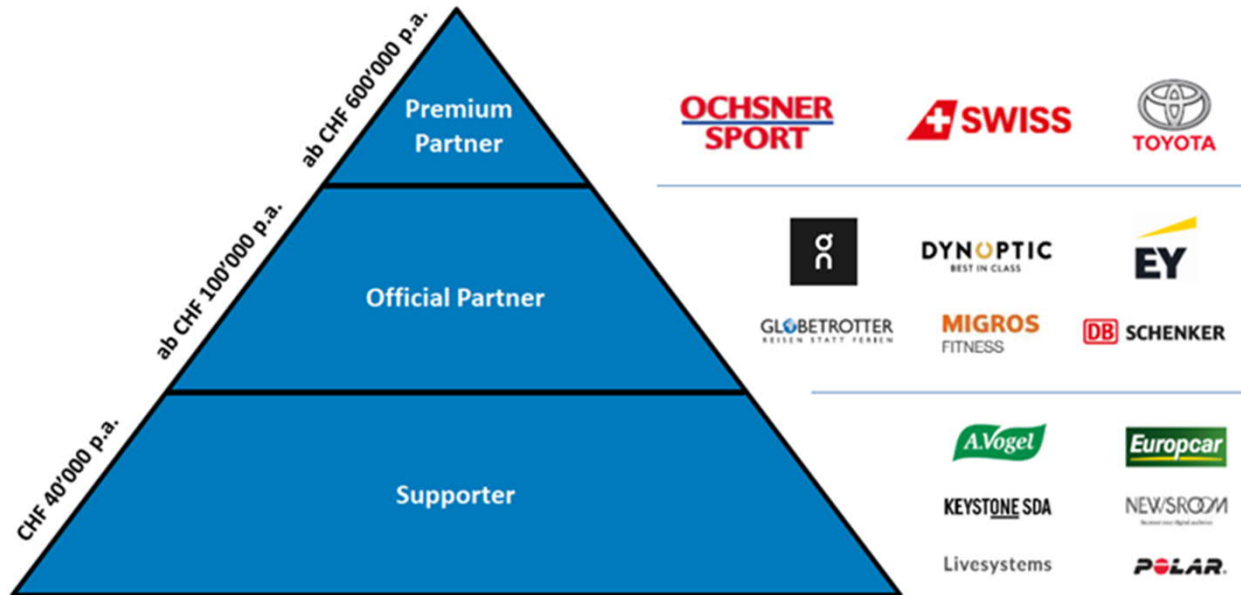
ab CHF 600'000 p.a.

Premium Partner

ab CHF 100'000 p.a.

Official Partner

CHF 40'000 p.a.

Supporter

OCHSNER SPORT

SWISS

TOYOTA

DYNOPTIC
BEST IN CLASS

EY

GLOBETROTTER
REISEN STATT FERIEN

MIGROS
FITNESS

DB SCHENKER

A.Vogel

Europcar

KEYSTONE SDA

NEWSROOM
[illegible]

Livesystems

POLAR.